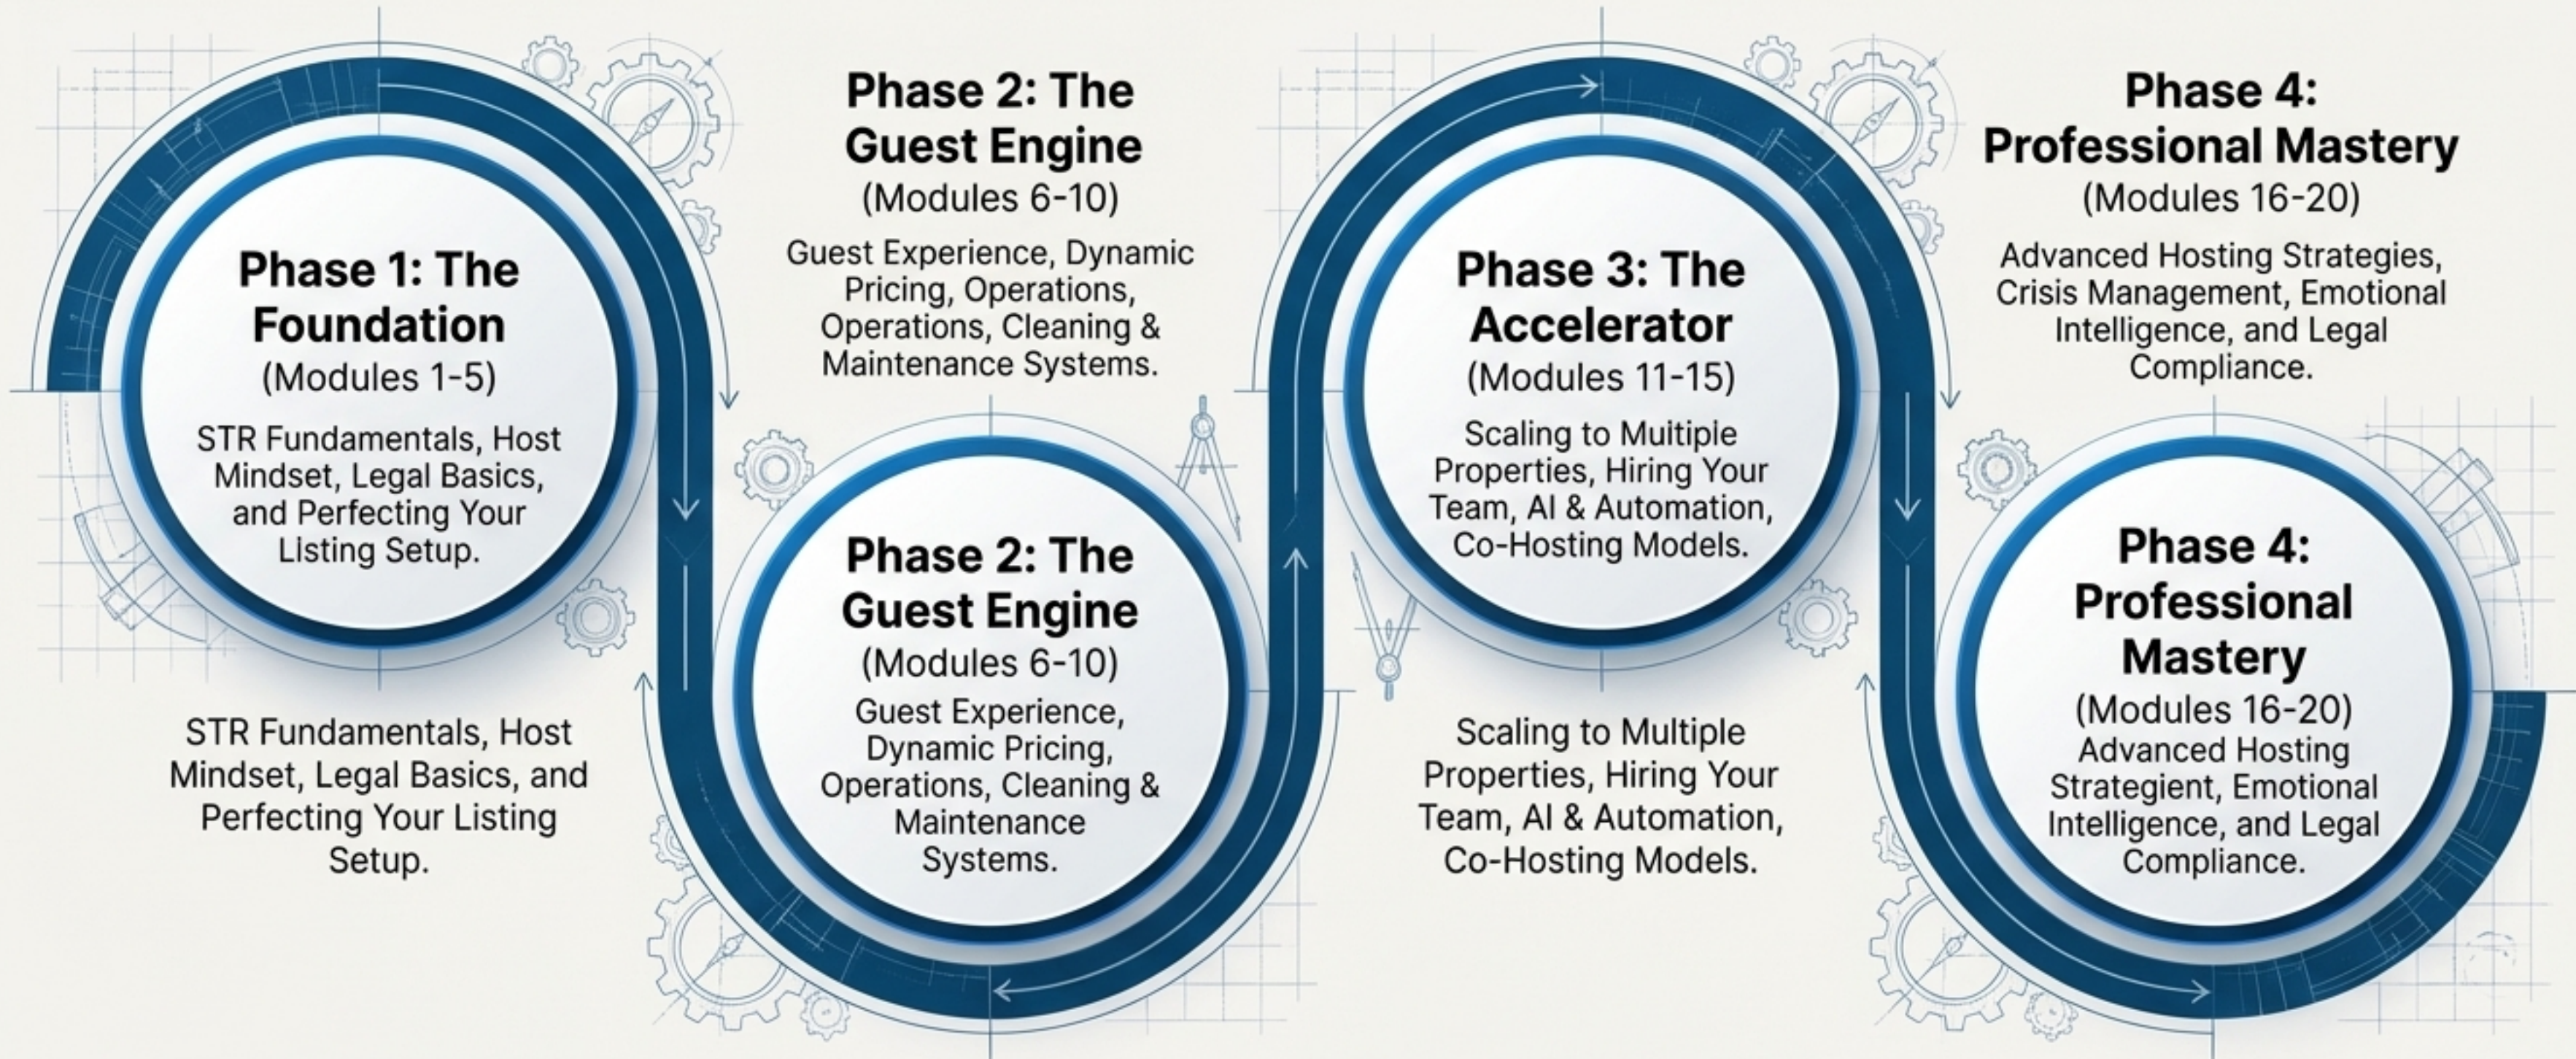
Phase 1: The Foundation
(Modules 1-5)
STR Fundamentals, Host Mindset, Legal Basics, and Perfecting Your Listing Setup.

STR Fundamentals, Host Mindset, Legal Basics, and Perfecting Your Listing Setup.

Phase 2: The Guest Engine
(Modules 6-10)
Guest Experience, Dynamic Pricing, Operations, Operations, Cleaning & Maintenance Systems.

Phase 2: The Guest Engine
(Modules 6-10)
Guest Experience, Dynamic Pricing, Operations, Cleaning & Maintenance Systems.

Phase 3: The Accelerator
(Modules 11-15)
Scaling to Multiple Properties, Hiring Your Team, AI & Automation, Co-Hosting Models.

Scaling to Multiple Properties, Hiring Your Team, AI & Automation, Co-Hosting Models.

Phase 4: Professional Mastery
(Modules 16-20)
Advanced Hosting Strategies, Crisis Management, Emotional Intelligence, and Legal Compliance.

Phase 4: Professional Mastery
(Modules 16-20)
Advanced Hosting Strategient, Emotional Intelligence, and Legal Compliance.